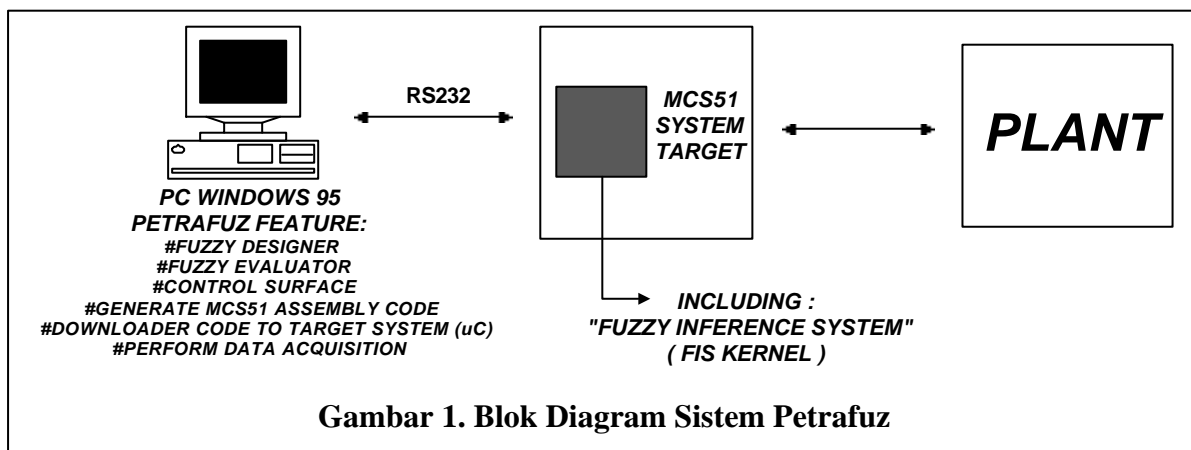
RS232

MCS51 SYSTEM TARGET

PLANT

PC WINDOWS 95
PETRAFUZ FEATURE:
#FUZZY DESIGNER
#FUZZY EVALUATOR
#CONTROL SURFACE
#GENERATE MCS51 ASSEMBLY CODE
#DOWNLOADER CODE TO TARGET SYSTEM (uC)
#PERFORM DATA ACQUISITION

INCLUDING :
"FUZZY INFERENCE SYSTEM"
( FIS KERNEL )

Gambar 1. Blok Diagram Sistem Petrafuz